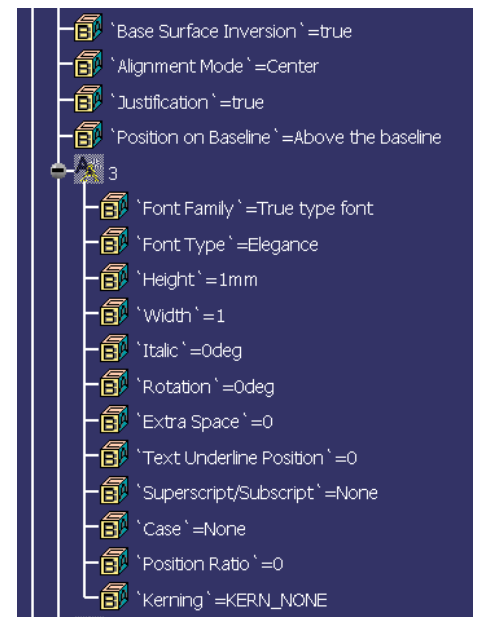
`Base Surface Inversion`=true
`Alignment Mode`=Center
`Justification`=true
`Position on Baseline`=Above the baseline
3
`Font Family`=True type font
`Font Type`=Elegance
`Height`=1mm
`Width`=1
`Italic`=0deg
`Rotation`=0deg
`Extra Space`=0
`Text Underline Position`=0
`Superscript/Subscript`=None
`Case`=None
`Position Ratio`=0
`Kerning`=KERN_NONE